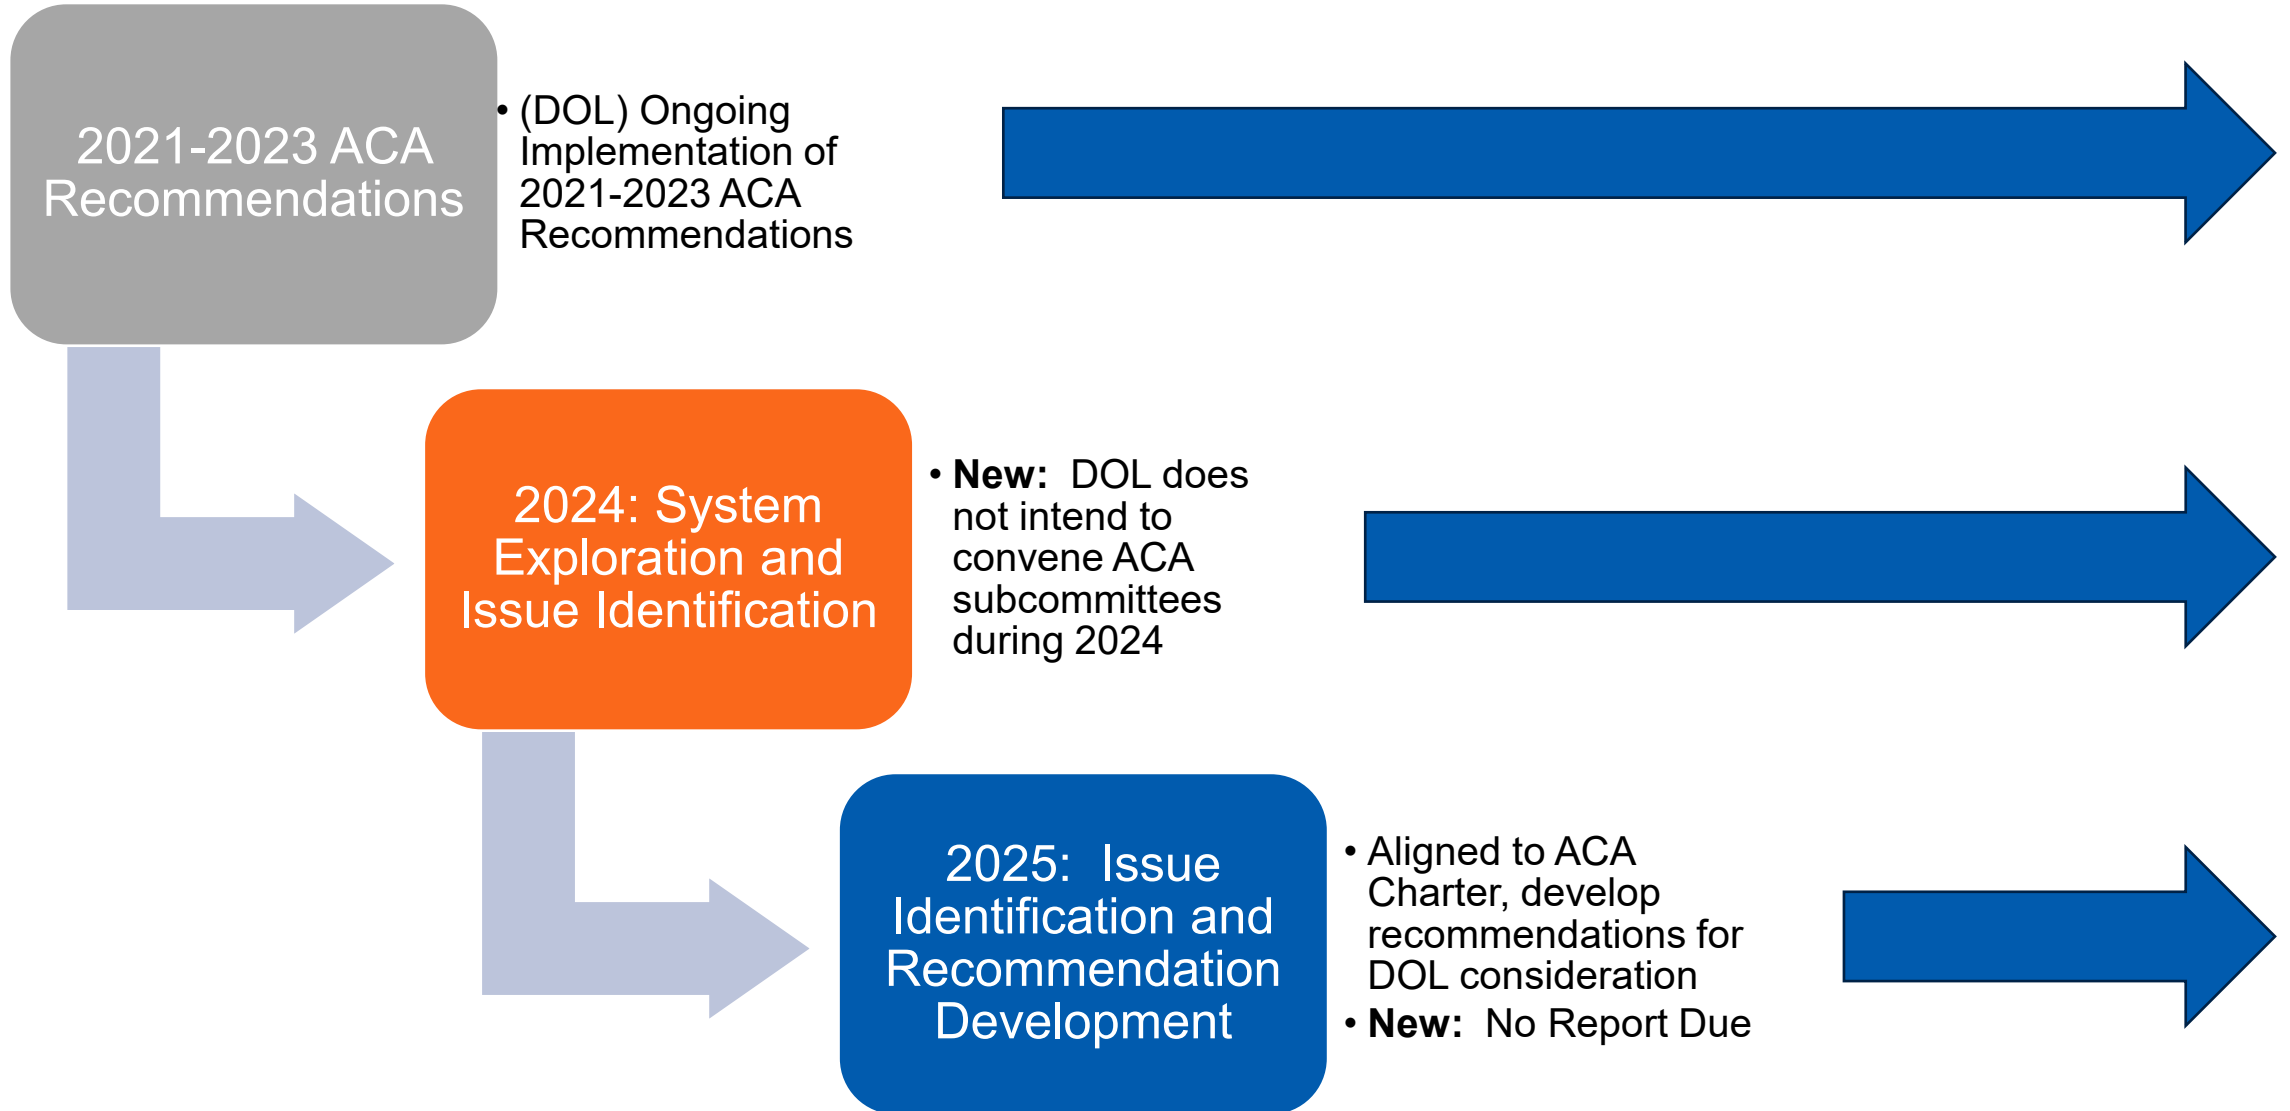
2021-2023 ACA Recommendations

• (DOL) Ongoing Implementation of 2021-2023 ACA Recommendations

2024: System Exploration and Issue Identification

• **New:** DOL does not intend to convene ACA subcommittees during 2024

2025: Issue Identification and Recommendation Development

• Aligned to ACA Charter, develop recommendations for DOL consideration
• **New:** No Report Due